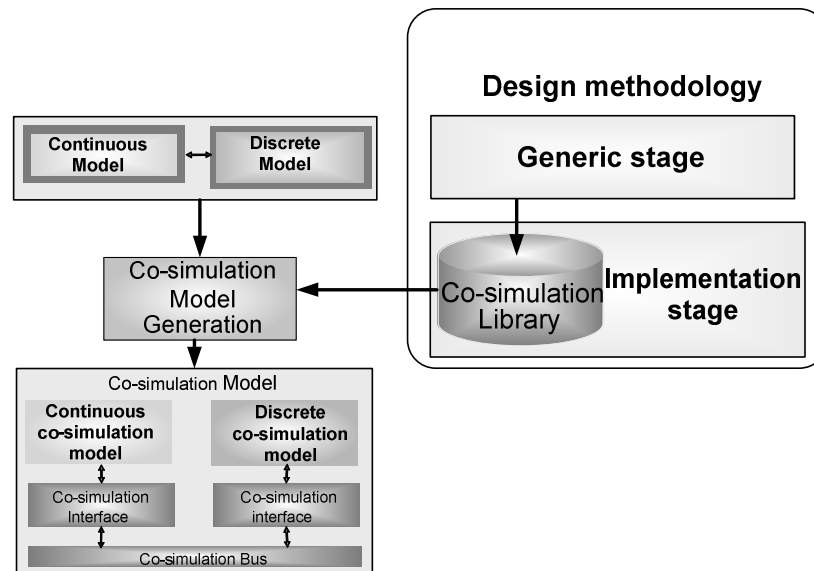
Design methodology

Generic stage

Co-simulation Library

Implementation stage

Continuous Model

Discrete Model

Co-simulation Model Generation

Co-simulation Model

Continuous co-simulation model

Discrete co-simulation model

Co-simulation Interface

Co-simulation interface

Co-simulation Bus